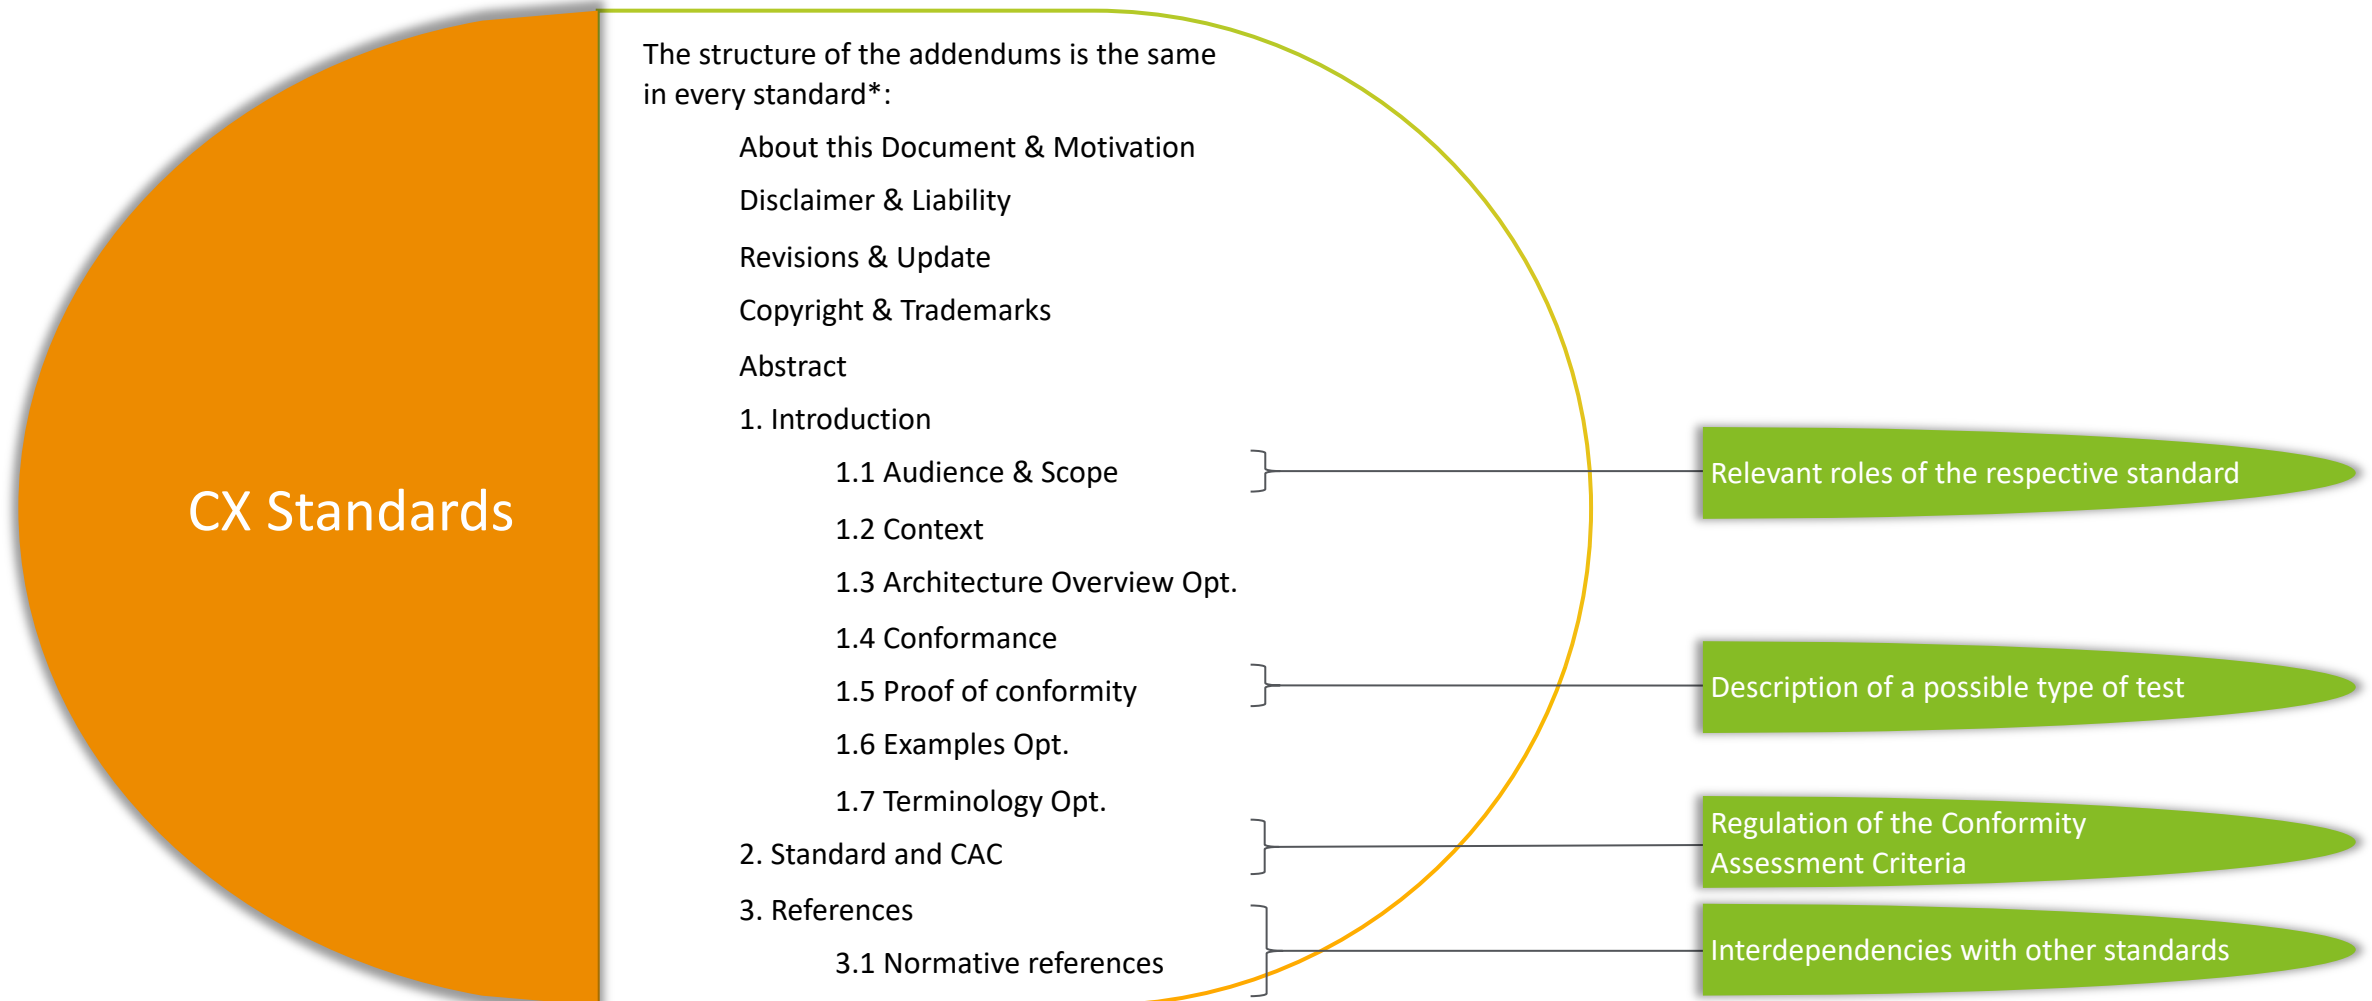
CX Standards

The structure of the addendums is the same in every standard*:

About this Document & Motivation

Disclaimer & Liability

Revisions & Update

Copyright & Trademarks

Abstract

1. Introduction

1.1 Audience & Scope

1.2 Context

1.3 Architecture Overview Opt.

1.4 Conformance

1.5 Proof of conformity

1.6 Examples Opt.

1.7 Terminology Opt.

2. Standard and CAC

3. References

3.1 Normative references

Relevant roles of the respective standard

Description of a possible type of test

Regulation of the Conformity Assessment Criteria

Interdependencies with other standards